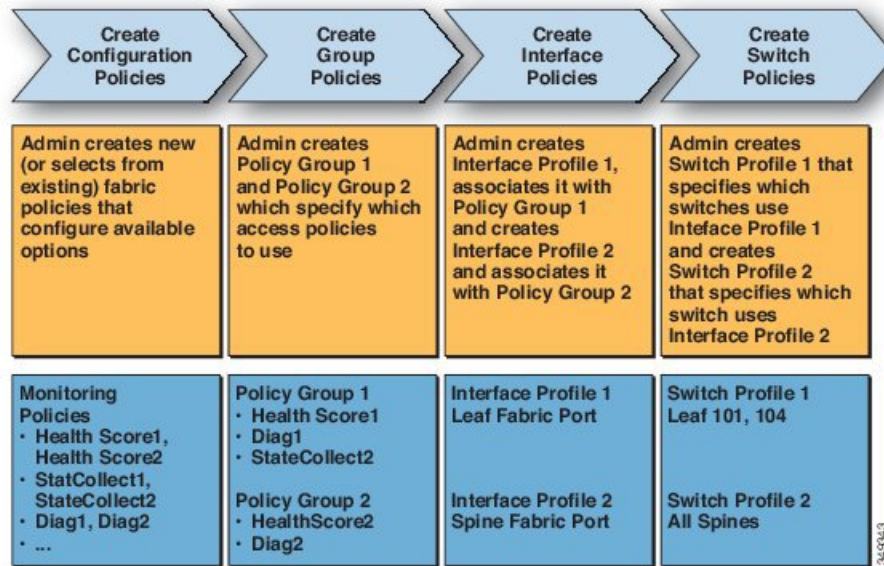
Create Configuration Policies

Create Group Policies

Create Interface Policies

Create Switch Policies

Admin creates new (or selects from existing) fabric policies that configure available options

Admin creates Policy Group 1 and Policy Group 2 which specify which access policies to use

Admin creates Interface Profile 1, associates it with Policy Group 1 and creates Interface Profile 2 and associates it with Policy Group 2

Admin creates Switch Profile 1 that specifies which switches use Inteface Profile 1 and creates Switch Profile 2 that specifies which switch uses Interface Profile 2

Monitoring Policies
· Health Score1, Health Score2
· StatCollect1, StateCollect2
· Diag1, Diag2
· ...

Policy Group 1
· Health Score1
· Diag1
· StateCollect2

Policy Group 2
· HealthScore2
· Diag2

Interface Profile 1
Leaf Fabric Port

Interface Profile 2
Spine Fabric Port

Switch Profile 1
Leaf 101, 104

Switch Profile 2
All Spines

349343